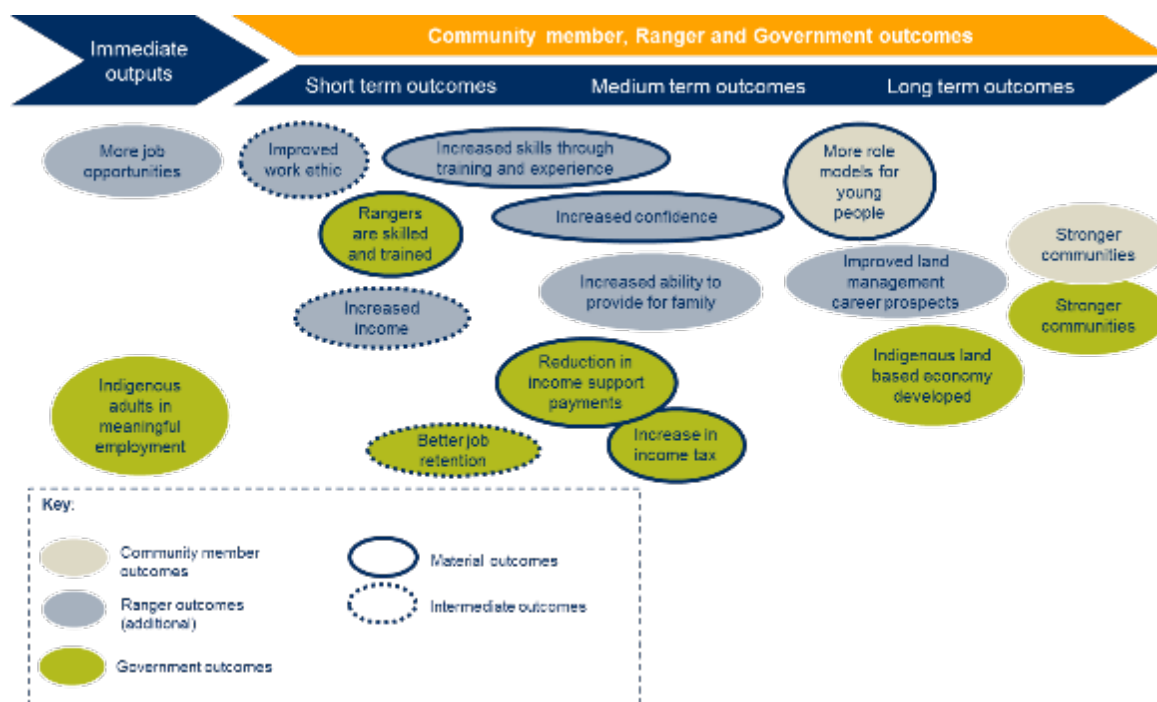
Immediate outputs

Community member, Ranger and Government outcomes

Short term outcomes

Medium term outcomes

Long term outcomes

More job opportunities

Improved work ethic

Increased skills through training and experience

More role models for young people

Rangers are skilled and trained

Increased confidence

Stronger communities

Improved land management career prospects

Increased ability to provide for family

Stronger communities

Increased income

Indigenous land based economy developed

Reduction in income support payments

Indigenous adults in meaningful employment

Increase in income tax

Better job retention

Key:

Community member outcomes

Ranger outcomes (additional)

Government outcomes

Material outcomes

Intermediate outcomes